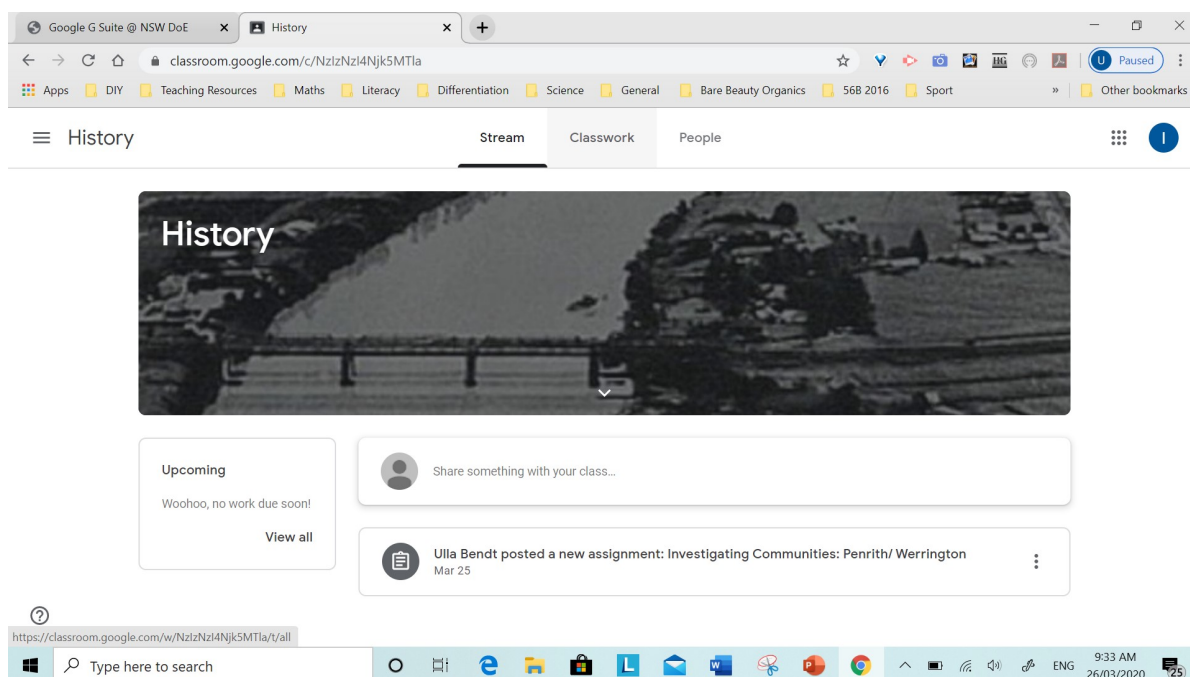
Google G Suite @ NSW DoE
History
classroom.google.com/c/NzIzNzI4Njk5MTla
Paused
Apps DIY Teaching Resources Maths Literacy Differentiation Science General Bare Beauty Organics 56B 2016 Sport » Other bookmarks

History
Stream Classwork People
I

History

Upcoming
Woohoo, no work due soon!
View all

Share something with your class...

Ulla Bendt posted a new assignment: Investigating Communities: Penrith/ Werrington
Mar 25

https://classroom.google.com/w/NzIzNzI4Njk5MTla/t/all

Type here to search
ENG 9:33 AM 26/03/2020
25